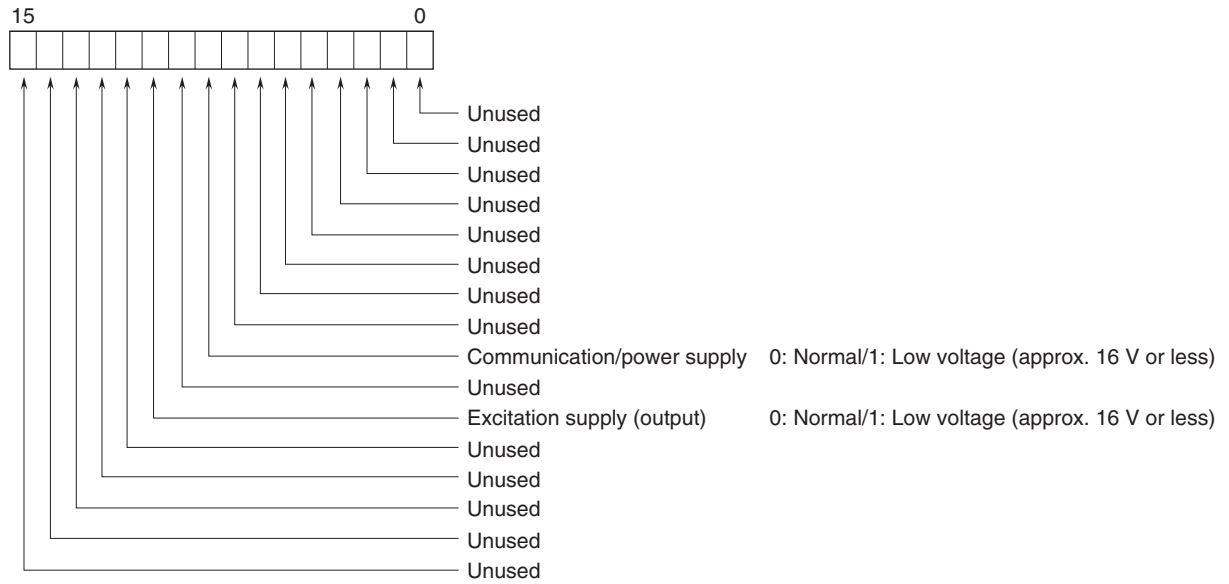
15

0

Unused
Unused
Unused
Unused
Unused
Unused
Unused
Unused
Communication/power supply 0: Normal/1: Low voltage (approx. 16 V or less)
Unused
Excitation supply (output) 0: Normal/1: Low voltage (approx. 16 V or less)
Unused
Unused
Unused
Unused
Unused